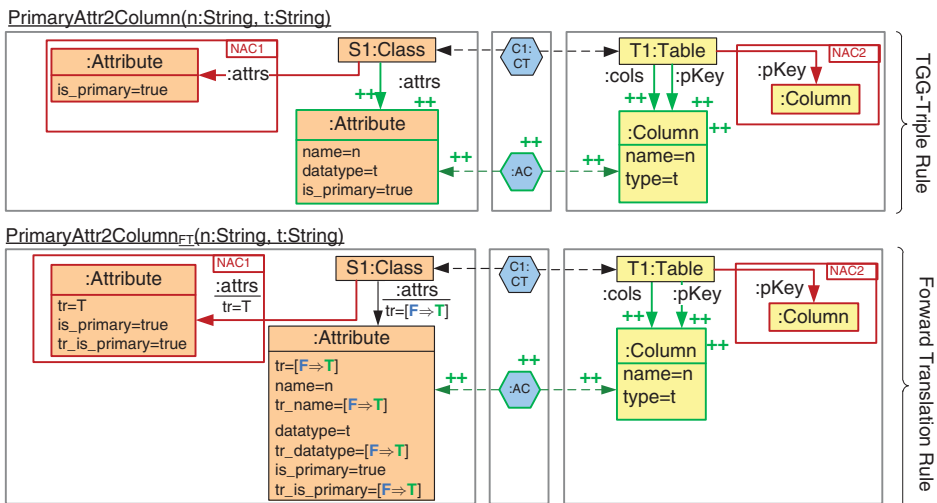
PrimaryAttr2Column(n:String, t:String)

:Attribute
is_primary=true
NAC1
:attrs
S1:Class
:attrs
++
++
:Attribute
name=n
datatype=t
is_primary=true
C1: CT
++
:AC
++
T1:Table
:cols
:pKey
++
++
++
:Column
name=n
type=t
++
:pKey
NAC2
:Column
TGG-Triple Rule

PrimaryAttr2Column$_{FT}$(n:String, t:String)

:Attribute
tr=T
is_primary=true
tr_is_primary=true
NAC1
:attrs
tr=T
S1:Class
:attrs
tr=[F⇒T]
:Attribute
tr=[F⇒T]
name=n
tr_name=[F⇒T]
datatype=t
tr_datatype=[F⇒T]
is_primary=true
tr_is_primary=[F⇒T]
C1: CT
++
:AC
++
++
T1:Table
:cols
:pKey
++
++
++
:Column
name=n
type=t
++
:pKey
NAC2
:Column
Forward Translation Rule